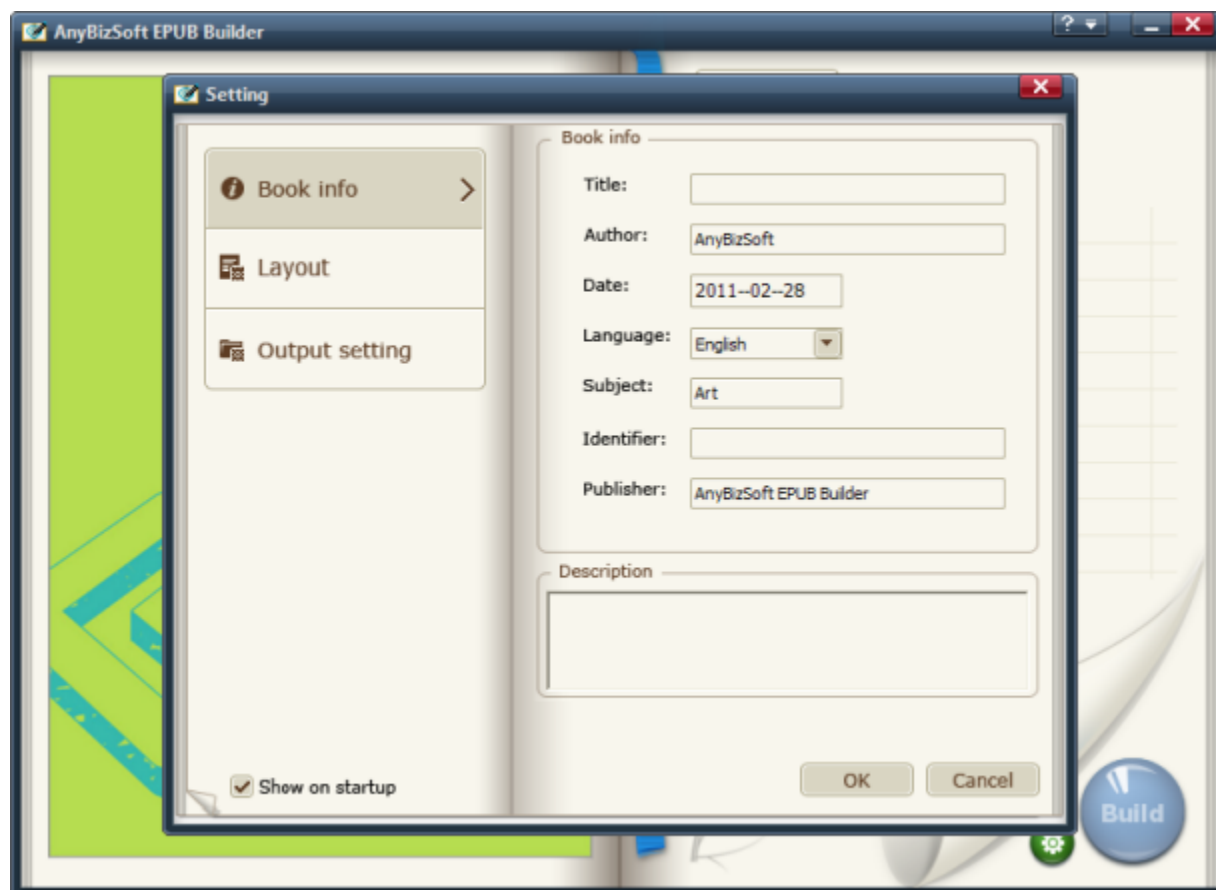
AnyBizSoft EPUB Builder

Setting

Book info

Layout

Output setting

Show on startup

Book info

Title:

Author: AnyBizSoft

Date: 2011--02--28

Language: English

Subject: Art

Identifier:

Publisher: AnyBizSoft EPUB Builder

Description

OK

Cancel

Build